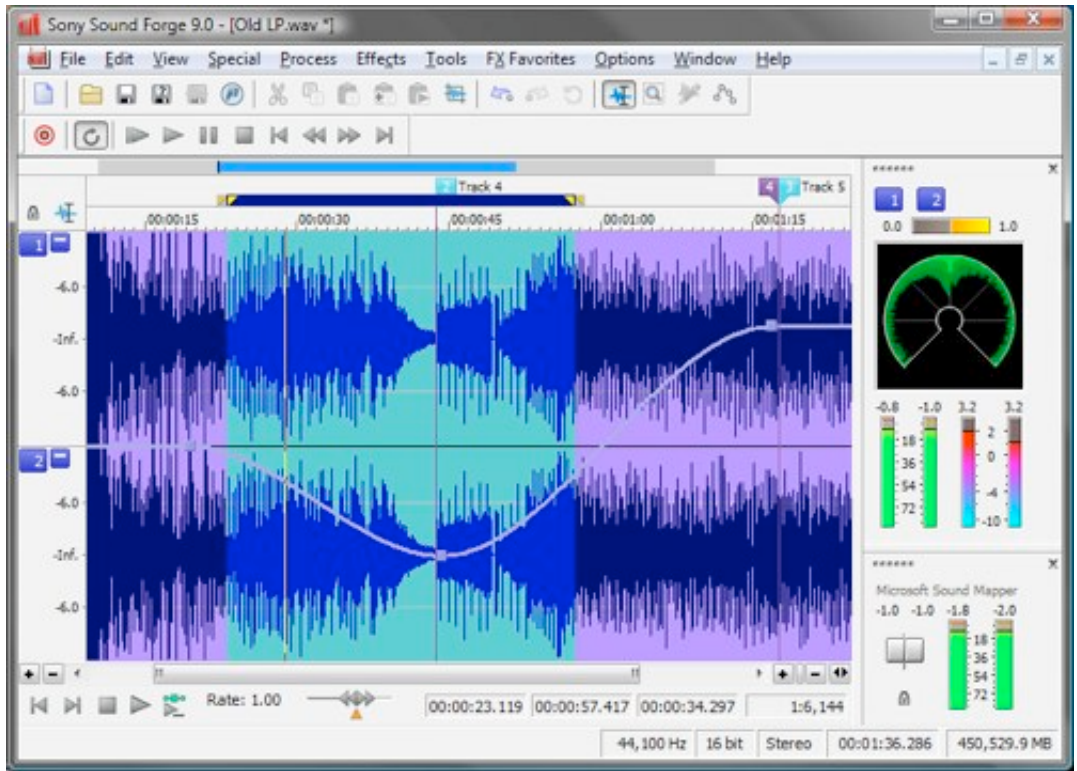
Sony Sound Forge 9.0 - [Old LP.wav *]

File Edit View Special Process Effects Tools FX Favorites Options Window Help

3 Track 4
4 5 Track 5

00:00:15 00:00:30 00:00:45 00:01:00 00:01:15

1
-6.0
-Inf.
-6.0
2
-6.0
-Inf.
-6.0

Rate: 1.00

00:00:23.119 00:00:57.417 00:00:34.297 1:6,144

1 2
0.0 1.0

-0.8 -1.0 3.2 3.2
18 36 54 72
2 0 -4 -10

Microsoft Sound Mapper
-1.0 -1.0 -1.8 -2.0
18 36 54 72

44,100 Hz 16 bit Stereo 00:01:36.286 450,529.9 MB